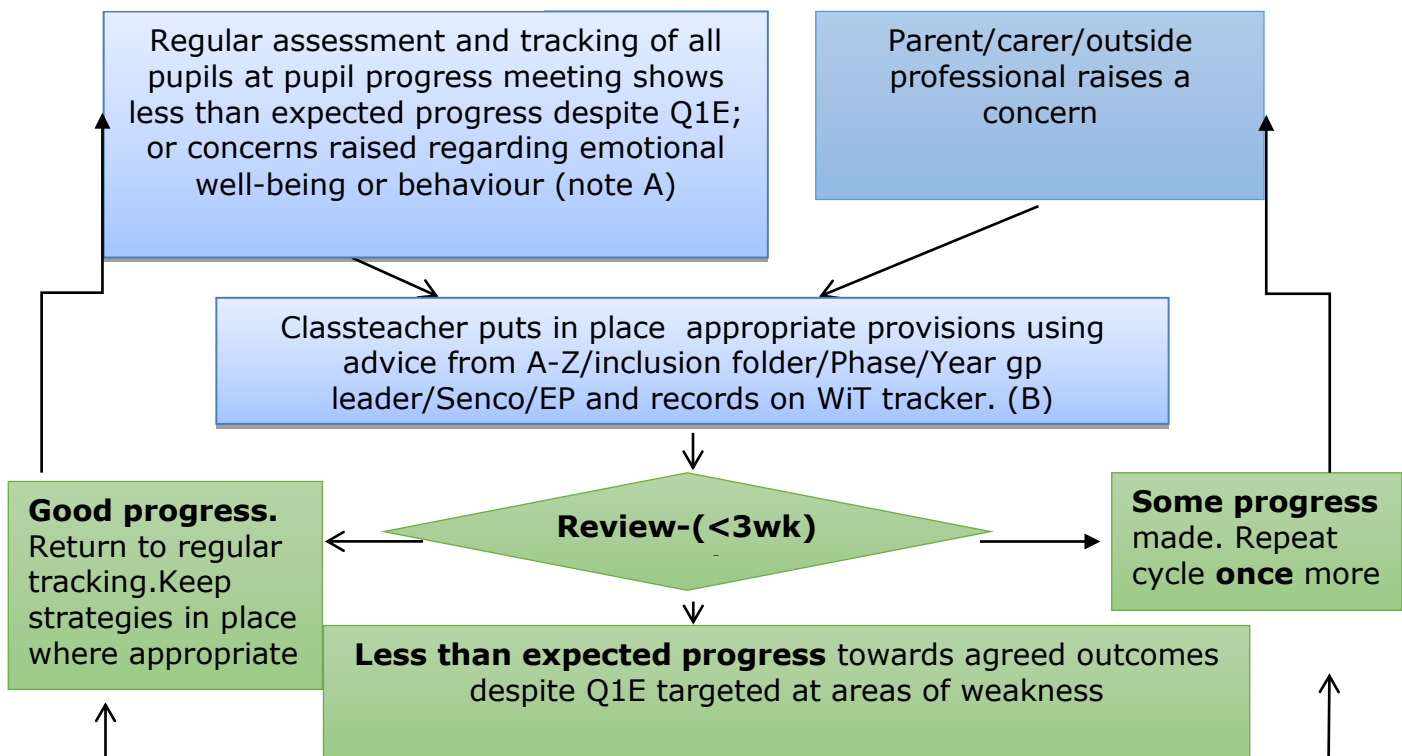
Regular assessment and tracking of all pupils at pupil progress meeting shows less than expected progress despite Q1E; or concerns raised regarding emotional well-being or behaviour (note A)

Parent/carer/outside professional raises a concern

Classteacher puts in place appropriate provisions using advice from A-Z/inclusion folder/Phase/Year gp leader/Senco/EP and records on WiT tracker. (B)

**Good progress.** Return to regular tracking.Keep strategies in place where appropriate

Review-(<3wk)

**Some progress** made. Repeat cycle **once** more

**Less than expected progress** towards agreed outcomes despite Q1E targeted at areas of weakness